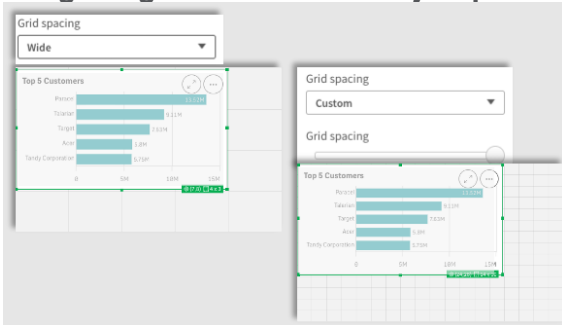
Grid spacing

Wide

Top 5 Customers

Paracel 12.13M

Talarian 9.11M

Target 7.63M

Acer 5.8M

Tandy Corporation 5.70M

0 5M 10M 15M

Grid spacing

Custom

Grid spacing

Top 5 Customers

Paracel 12.13M

Talarian 9.11M

Target 7.63M

Acer 5.8M

Tandy Corporation 5.70M

0 5M 10M 15M